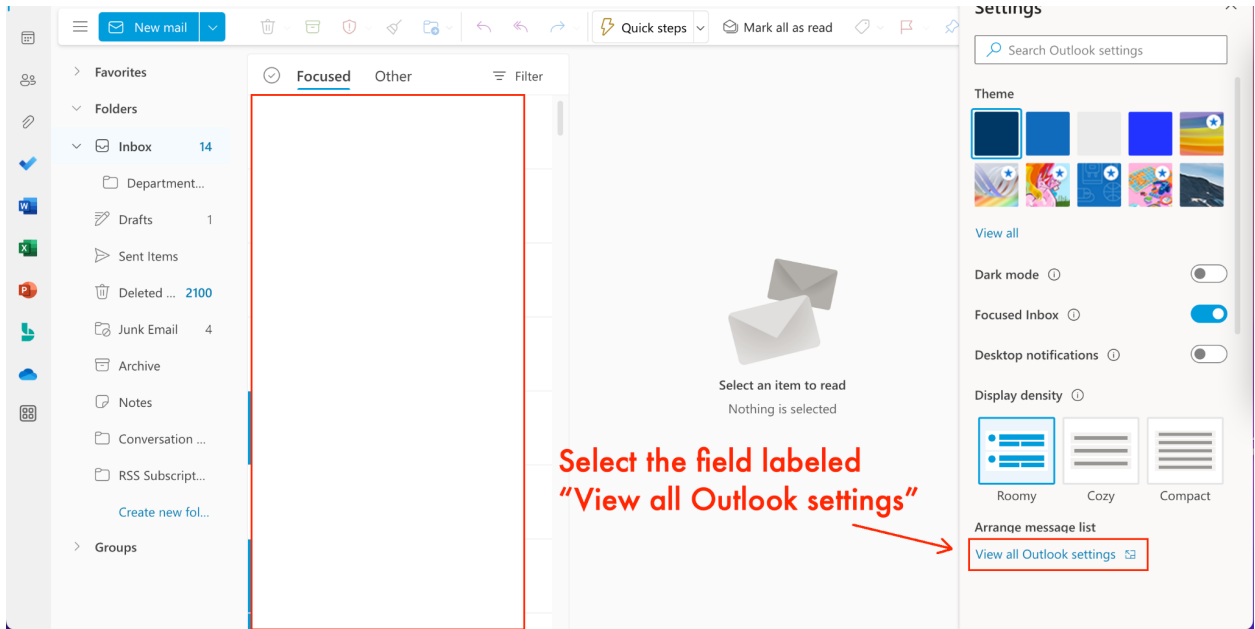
New mail

Quick steps

Mark all as read

Favorites

Folders

Inbox 14

Department...

Drafts 1

Sent Items

Deleted ... 2100

Junk Email 4

Archive

Notes

Conversation ...

RSS Subscript...

Create new fol...

Groups

Focused

Other

Filter

Select an item to read

Nothing is selected

Select the field labeled "View all Outlook settings"

Settings

Search Outlook settings

Theme

View all

Dark mode

Focused Inbox

Desktop notifications

Display density

Roomy

Cozy

Compact

Arrange message list

View all Outlook settings